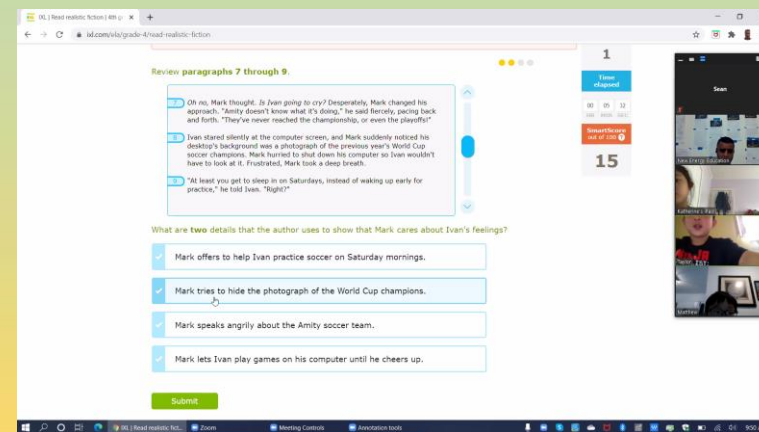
IXL | Read realistic fiction | 4th gr ×

ixl.com/ela/grade-4/read-realistic-fiction

Review paragraphs 7 through 9.

7 Oh no, Mark thought. Is Ivan going to cry? Desperately, Mark changed his approach. "Amity doesn't know what it's doing," he said fiercely, pacing back and forth. "They've never reached the championship, or even the playoffs!"

8 Ivan stared silently at the computer screen, and Mark suddenly noticed his desktop's background was a photograph of the previous year's World Cup soccer champions. Mark hurried to shut down his computer so Ivan wouldn't have to look at it. Frustrated, Mark took a deep breath.

9 "At least you get to sleep in on Saturdays, instead of waking up early for practice," he told Ivan. "Right?"

What are two details that the author uses to show that Mark cares about Ivan's feelings?

Mark offers to help Ivan practice soccer on Saturday mornings.

Mark tries to hide the photograph of the World Cup champions.

Mark speaks angrily about the Amity soccer team.

Mark lets Ivan play games on his computer until he cheers up.

Submit

1

Time elapsed

00 05 32
HR MIN SEC

SmartScore out of 100

15

Sean

Katherine

Matthew

IXL | Read realistic fict...

Zoom

Meeting Controls

Annotation tools